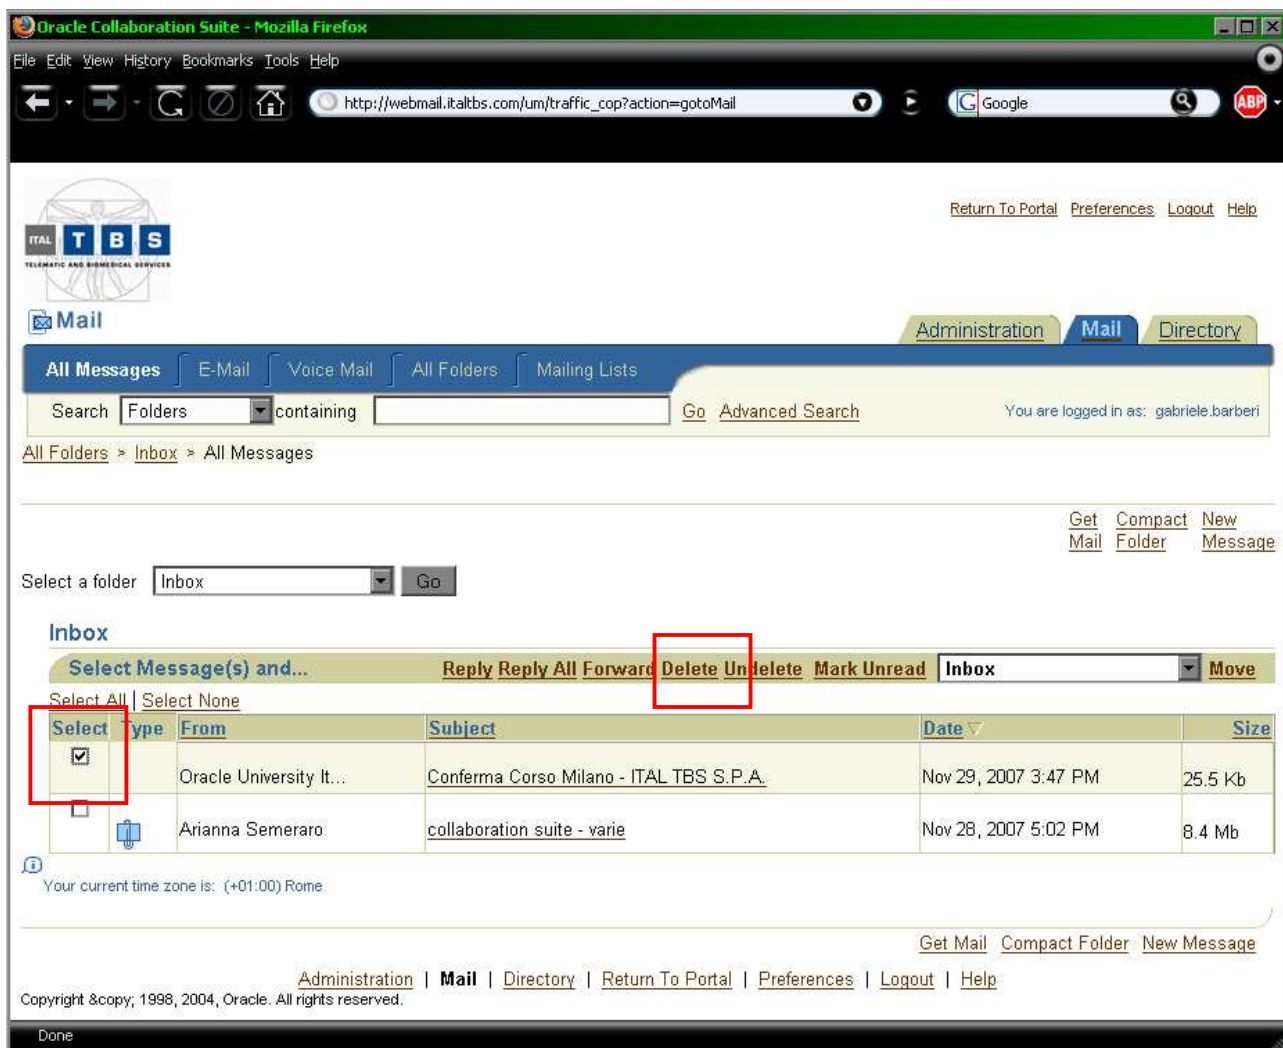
Oracle Collaboration Suite - Mozilla Firefox

File Edit View History Bookmarks Tools Help

http://webmail.italtbs.com/um/traffic_cop?action=gotoMail

Google

ITAL T B S
TELEMATIC AND BIOMEDICAL SERVICES

Return To Portal Preferences Logout Help

Mail

Administration Mail Directory

All Messages E-Mail Voice Mail All Folders Mailing Lists

Search Folders containing Go Advanced Search You are logged in as: gabriele.barberi

All Folders > Inbox > All Messages

Get Mail Compact Folder New Message

Select a folder Inbox Go

Inbox

Select Message(s) and... Reply Reply All Forward Delete Undelete Mark Unread Inbox Move

Select All | Select None

| Select | Type | From | Subject | Date | Size |
|---|---|---|---|---|---|
| ☑ | | Oracle University It... | Conferma Corso Milano - ITAL TBS S.P.A. | Nov 29, 2007 3:47 PM | 25.5 Kb |
| ☐ | | Arianna Semeraro | collaboration suite - varie | Nov 28, 2007 5:02 PM | 8.4 Mb |

Your current time zone is: (+01:00) Rome

Get Mail Compact Folder New Message

Administration | Mail | Directory | Return To Portal | Preferences | Logout | Help

Copyright &copy; 1998, 2004, Oracle. All rights reserved.

Done